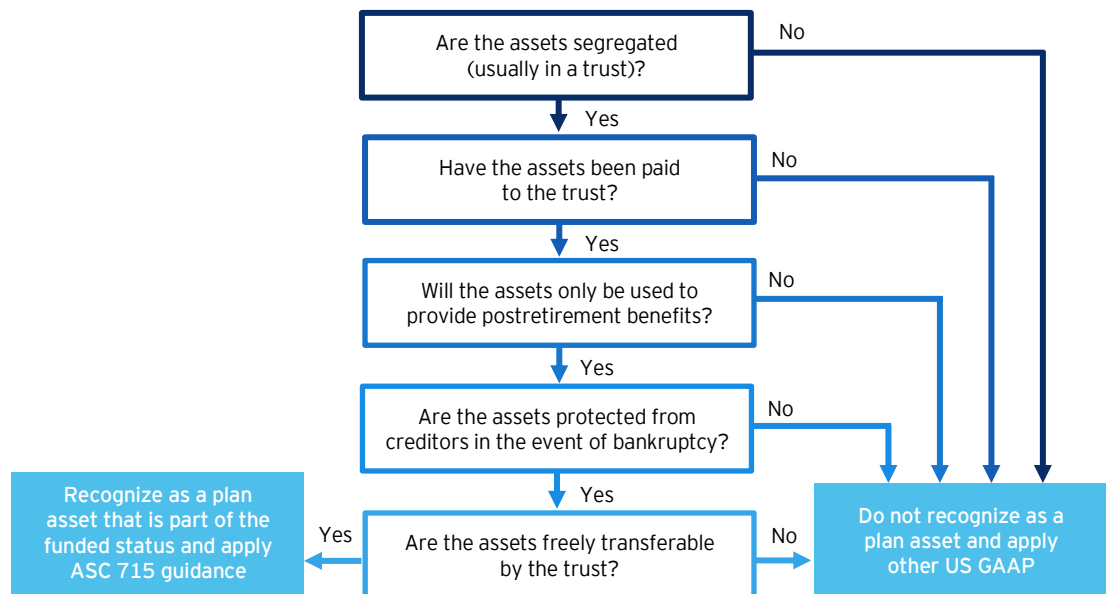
Are the assets segregated (usually in a trust)?

No

Yes

Have the assets been paid to the trust?

No

Yes

Will the assets only be used to provide postretirement benefits?

No

Yes

Are the assets protected from creditors in the event of bankruptcy?

No

Yes

Recognize as a plan asset that is part of the funded status and apply ASC 715 guidance

Yes

Are the assets freely transferable by the trust?

No

Do not recognize as a plan asset and apply other US GAAP